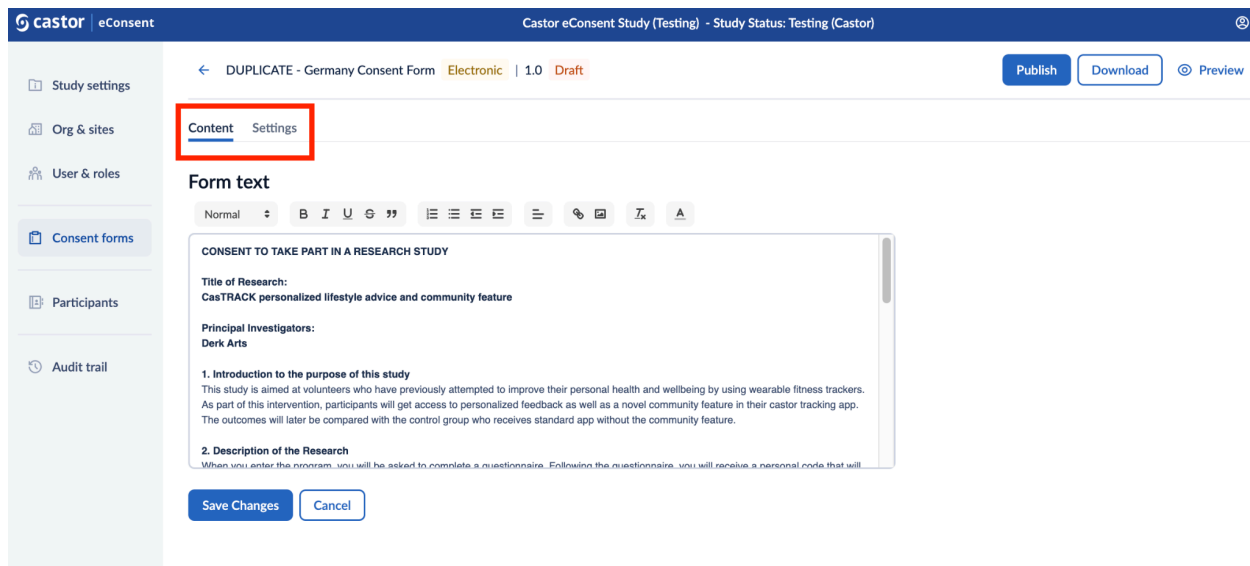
castor | eConsent

Castor eConsent Study (Testing) - Study Status: Testing (Castor)

Study settings

Org & sites

User & roles

Consent forms

Participants

Audit trail

← DUPLICATE - Germany Consent Form Electronic | 1.0 Draft

Publish Download Preview

Content Settings

Form text

Normal

CONSENT TO TAKE PART IN A RESEARCH STUDY

Title of Research:
CasTRACK personalized lifestyle advice and community feature

Principal Investigators:
Derk Arts

1. Introduction to the purpose of this study
This study is aimed at volunteers who have previously attempted to improve their personal health and wellbeing by using wearable fitness trackers. As part of this intervention, participants will get access to personalized feedback as well as a novel community feature in their castor tracking app. The outcomes will later be compared with the control group who receives standard app without the community feature.

2. Description of the Research
When you enter the program, you will be asked to complete a questionnaire. Following the questionnaire, you will receive a personal code that will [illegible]

Save Changes Cancel